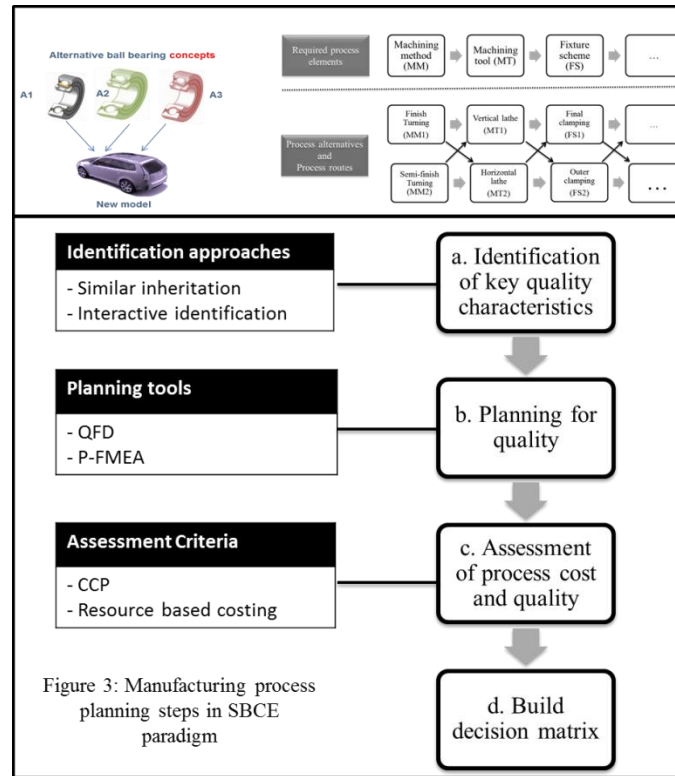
Alternative ball bearing concepts

A1

A2

A3

New model

Required process elements

Machining method (MM)

Machining tool (MT)

Fixture scheme (FS)

...

Process alternatives and Process routes

Finish Turning (MM1)

Vertical lathe (MT1)

Final clamping (FS1)

...

Semi-finish Turning (MM2)

Horizontal lathe (MT2)

Outer clamping (FS2)

...

Identification approaches

- Similar inheritation
- Interactive identification

a. Identification of key quality characteristics

Planning tools

- QFD
- P-FMEA

b. Planning for quality

Assessment Criteria

- CCP
- Resource based costing

c. Assessment of process cost and quality

Figure 3: Manufacturing process planning steps in SBCE paradigm

d. Build decision matrix